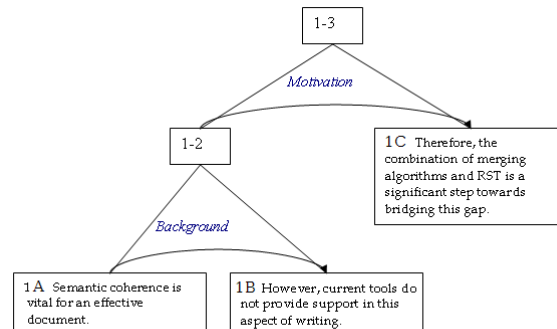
1-3

Motivation

1-2

1C Therefore, the combination of merging algorithms and RST is a significant step towards bridging this gap.

Background

1A Semantic coherence is vital for an effective document.

1B However, current tools do not provide support in this aspect of writing.